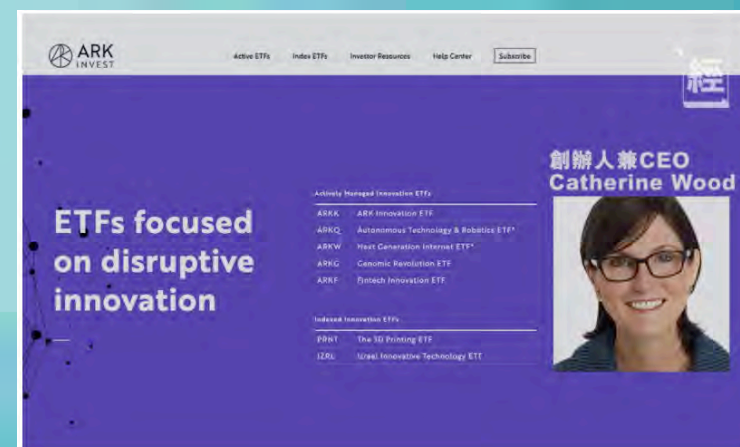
ARK INVEST

Active ETFs Index ETFs Investor Resources Help Center Subscribe

經

ETFs focused on disruptive innovation

Actively Managed Innovation ETFs

| ARKK | ARK Innovation ETF |
|---|---|
| ARKQ | Autonomous Technology & Robotics ETF* |
| ARKW | Next Generation Internet ETF* |
| ARKG | Genomic Revolution ETF |
| ARKF | Fintech Innovation ETF |

Indexed Innovation ETFs

| PRNT | The 3D Printing ETF |
|---|---|
| IZRL | Israel Innovative Technology ETF |

創辦人兼CEO
Catherine Wood